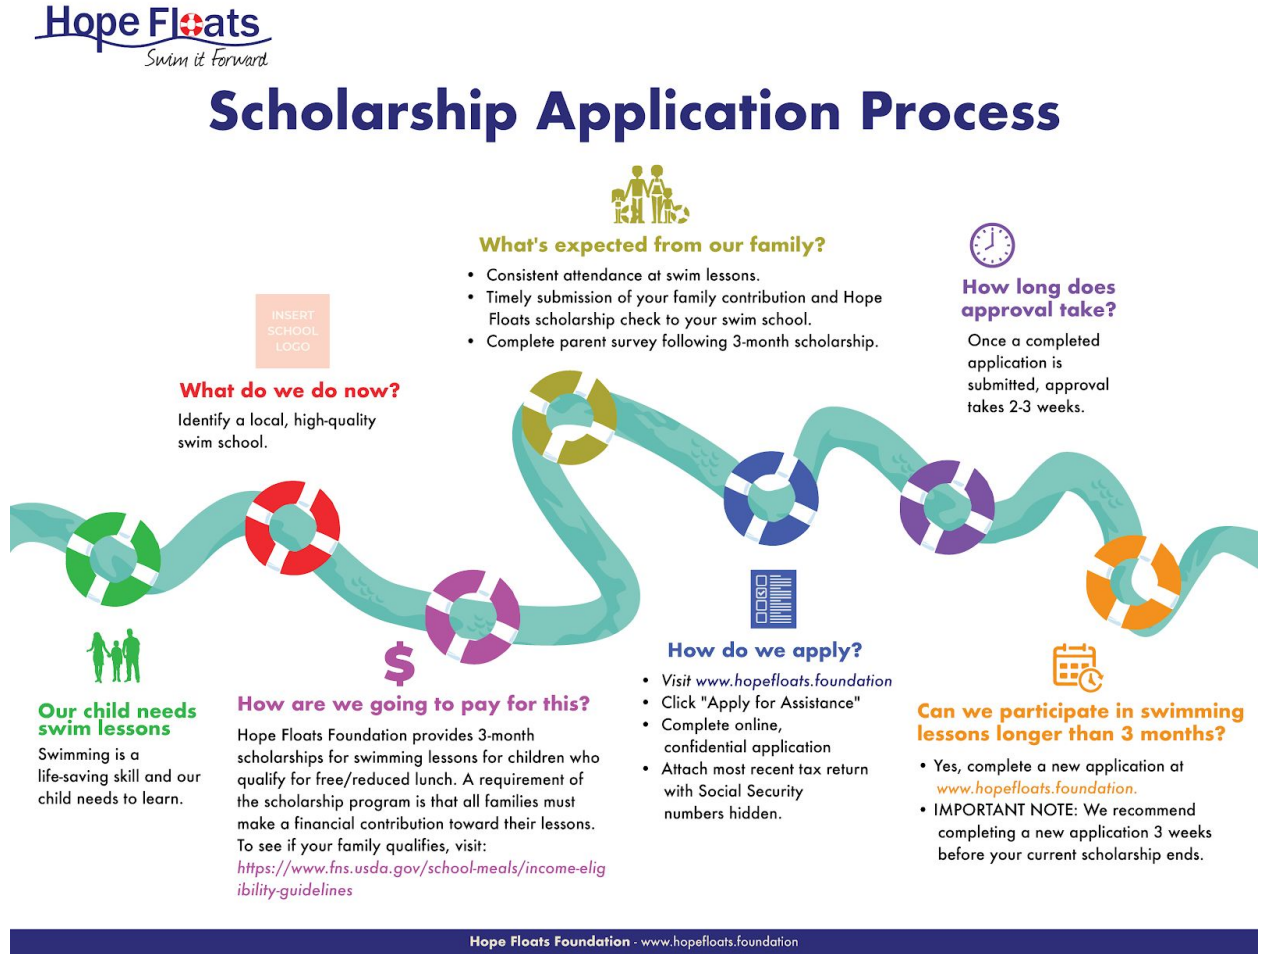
Hope Floats
Swim it Forward

Scholarship Application Process

What's expected from our family?
• Consistent attendance at swim lessons.
• Timely submission of your family contribution and Hope Floats scholarship check to your swim school.
• Complete parent survey following 3-month scholarship.

How long does approval take?
Once a completed application is submitted, approval takes 2-3 weeks.

INSERT SCHOOL LOGO

What do we do now?
Identify a local, high-quality swim school.

Our child needs swim lessons
Swimming is a life-saving skill and our child needs to learn.

$

How are we going to pay for this?
Hope Floats Foundation provides 3-month scholarships for swimming lessons for children who qualify for free/reduced lunch. A requirement of the scholarship program is that all families must make a financial contribution toward their lessons. To see if your family qualifies, visit: https://www.fns.usda.gov/school-meals/income-eligibility-guidelines

How do we apply?
• Visit www.hopefloats.foundation
• Click "Apply for Assistance"
• Complete online, confidential application
• Attach most recent tax return with Social Security numbers hidden.

Can we participate in swimming lessons longer than 3 months?
• Yes, complete a new application at www.hopefloats.foundation.
• IMPORTANT NOTE: We recommend completing a new application 3 weeks before your current scholarship ends.

Hope Floats Foundation - www.hopefloats.foundation